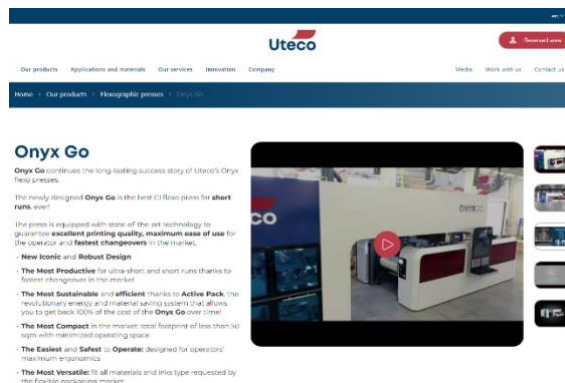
en

Uteco

Reserved area

Our products Applications and materials Our services Innovation Company

Media Work with us Contact us

Home › Our products › Flexographic presses › Onyx Go

Onyx Go

Onyx Go continues the long-lasting success story of Uteco's Onyx flexo presses.

The newly designed Onyx Go is the best CI flexo press for short runs, ever!

The press is equipped with state of the art technology to guarantee excellent printing quality, maximum ease of use for the operator and fastest changeovers in the market.

• New Iconic and Robust Design

• The Most Productive for ultra-short and short runs thanks to fastest changeover in the market

• The Most Sustainable and efficient thanks to Active Pack, the revolutionary energy and material saving system that allows you to get back 100% of the cost of the Onyx Go over time!

• The Most Compact in the market: total footprint of less than 50 sqm with minimized operating space

• The Easiest and Safest to Operate: designed for operators' maximum ergonomics

• The Most Versatile: fit all materials and inks type requested by the flexible packaging market

UTECO

ONYX GO